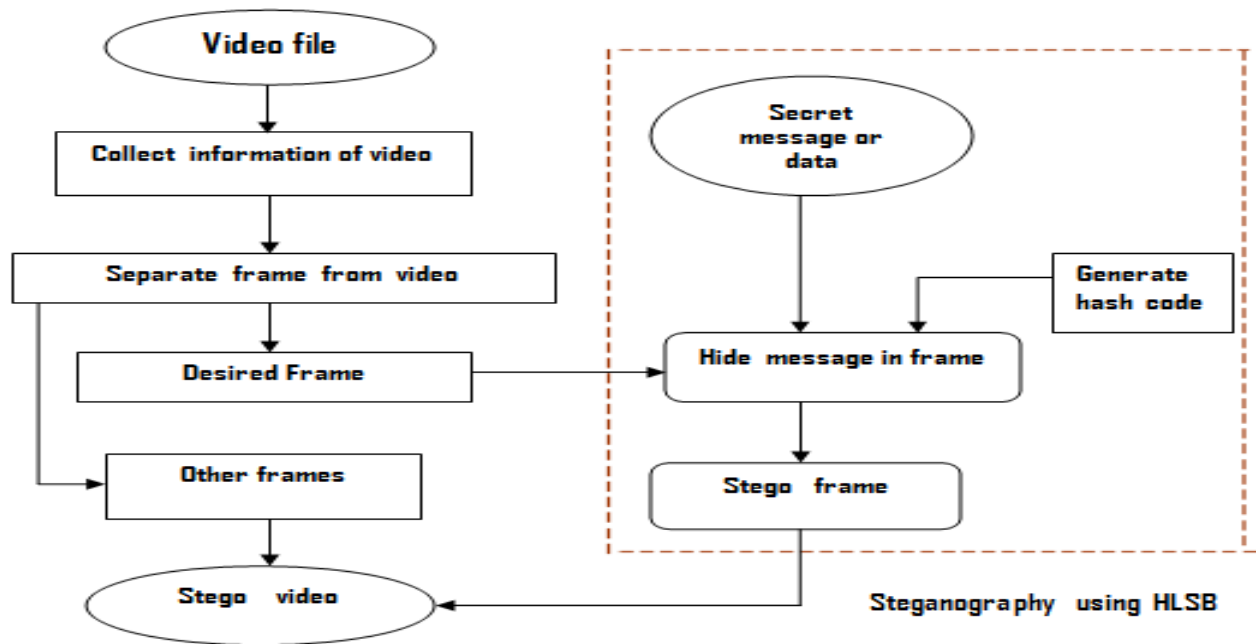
Video file

Collect information of video

Separate frame from video

Desired Frame

Other frames

Stego video

Secret message or data

Generate hash code

Hide message in frame

Stego frame

Steganography using HLSB